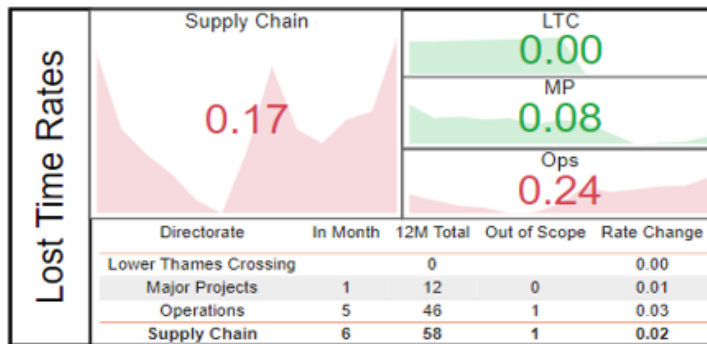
Lost Time Rates

Supply Chain

0.17

LTC

0.00

MP

0.08

Ops

0.24

| Directorate | In Month | 12M Total | Out of Scope | Rate Change |
|---|---|---|---|---|
| Lower Thames Crossing | | 0 | | 0.00 |
| Major Projects | 1 | 12 | 0 | 0.01 |
| Operations | 5 | 46 | 1 | 0.03 |
| **Supply Chain** | **6** | **58** | **1** | **0.02** |